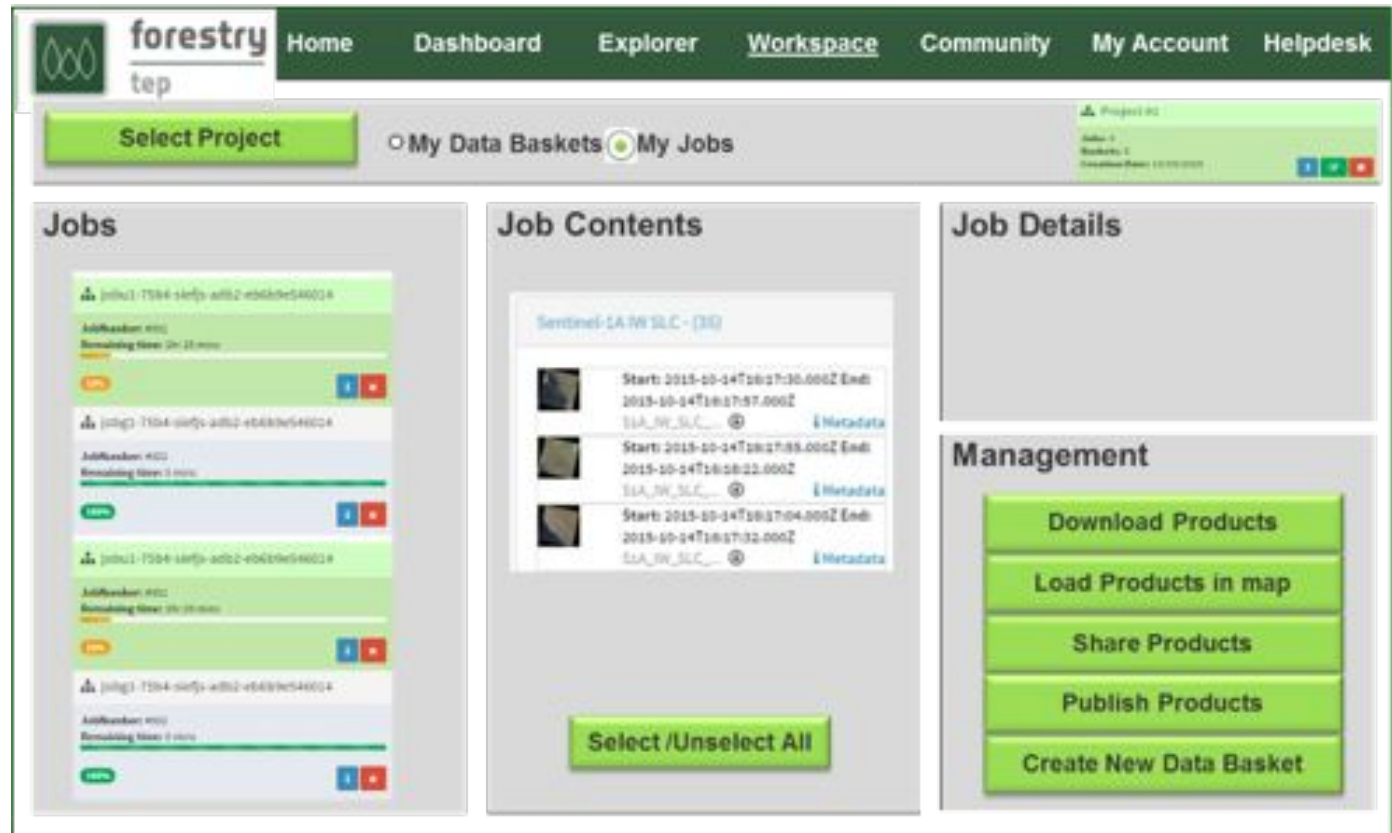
forestry tep

Home Dashboard Explorer Workspace Community My Account Helpdesk

Select Project

My Data Baskets My Jobs

Project #1

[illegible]

Jobs

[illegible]

JobNumber: #01
Remaining time: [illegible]

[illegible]

JobNumber: #02
Remaining time: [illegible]

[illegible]

JobNumber: #01
Remaining time: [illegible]

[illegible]

JobNumber: #02
Remaining time: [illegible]

Job Contents

Sentinel-1A IW SLC - (33)

Start: 2015-10-14T16:17:30.000Z End: 2015-10-14T16:17:57.000Z
S1A_IW_SLC_... Metadata

Start: 2015-10-14T16:17:55.000Z End: 2015-10-14T16:18:22.000Z
S1A_IW_SLC_... Metadata

Start: 2015-10-14T16:17:04.000Z End: 2015-10-14T16:17:32.000Z
S1A_IW_SLC_... Metadata

Select /Unselect All

Job Details

Management

Download Products

Load Products in map

Share Products

Publish Products

Create New Data Basket